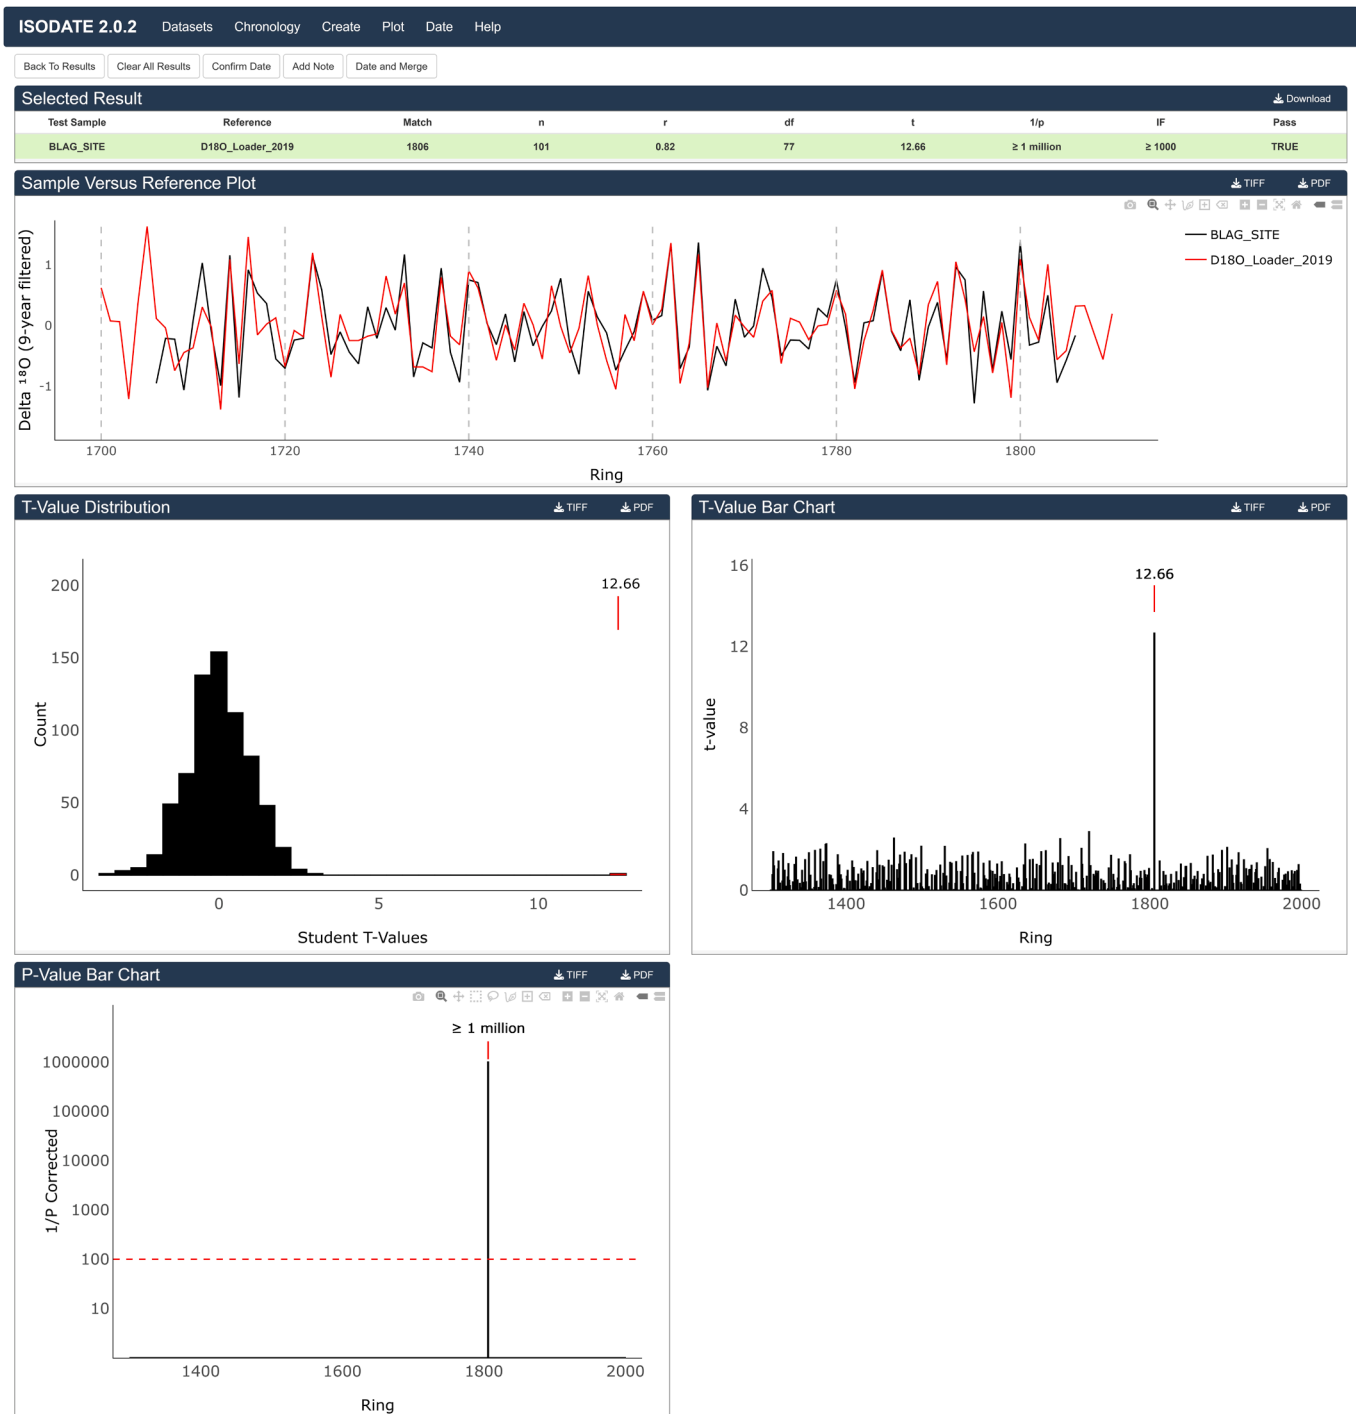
ISODATE 2.0.2 Datasets Chronology Create Plot Date Help

Back To Results | Clear All Results | Confirm Date | Add Note | Date and Merge

Selected Result
Download

| Test Sample | Reference | Match | n | r | df | t | 1/p | IF | Pass |
|---|---|---|---|---|---|---|---|---|---|
| BLAG_SITE | D18O_Loader_2019 | 1806 | 101 | 0.82 | 77 | 12.66 | ≥ 1 million | ≥ 1000 | TRUE |

Sample Versus Reference Plot
TIFF PDF

Delta $^{18}$O (9-year filtered)
1
0
-1
1700 1720 1740 1760 1780 1800
Ring
BLAG_SITE
D18O_Loader_2019

T-Value Distribution
TIFF PDF

Count
200
150
100
50
0
12.66
0 5 10
Student T-Values

T-Value Bar Chart
TIFF PDF

t-value
16
12
8
4
0
12.66
1400 1600 1800 2000
Ring

P-Value Bar Chart
TIFF PDF

1/P Corrected
1000000
100000
10000
1000
100
10
≥ 1 million
1400 1600 1800 2000
Ring